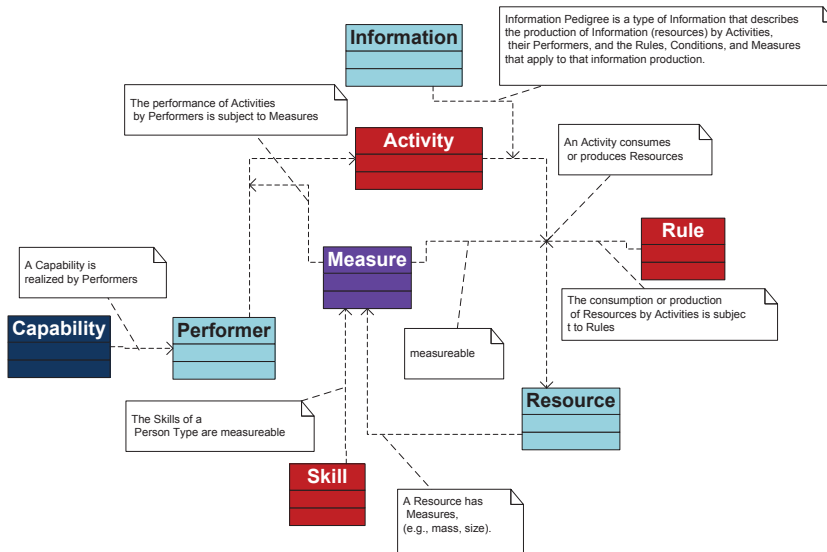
Information

Information Pedigree is a type of Information that describes the production of Information (resources) by Activities, their Performers, and the Rules, Conditions, and Measures that apply to that information production.

The performance of Activities by Performers is subject to Measures

Activity

An Activity consumes or produces Resources

Rule

Measure

A Capability is realized by Performers

The consumption or production of Resources by Activities is subject to Rules

Capability

Performer

measureable

Resource

The Skills of a Person Type are measureable

Skill

A Resource has Measures, (e.g., mass, size).